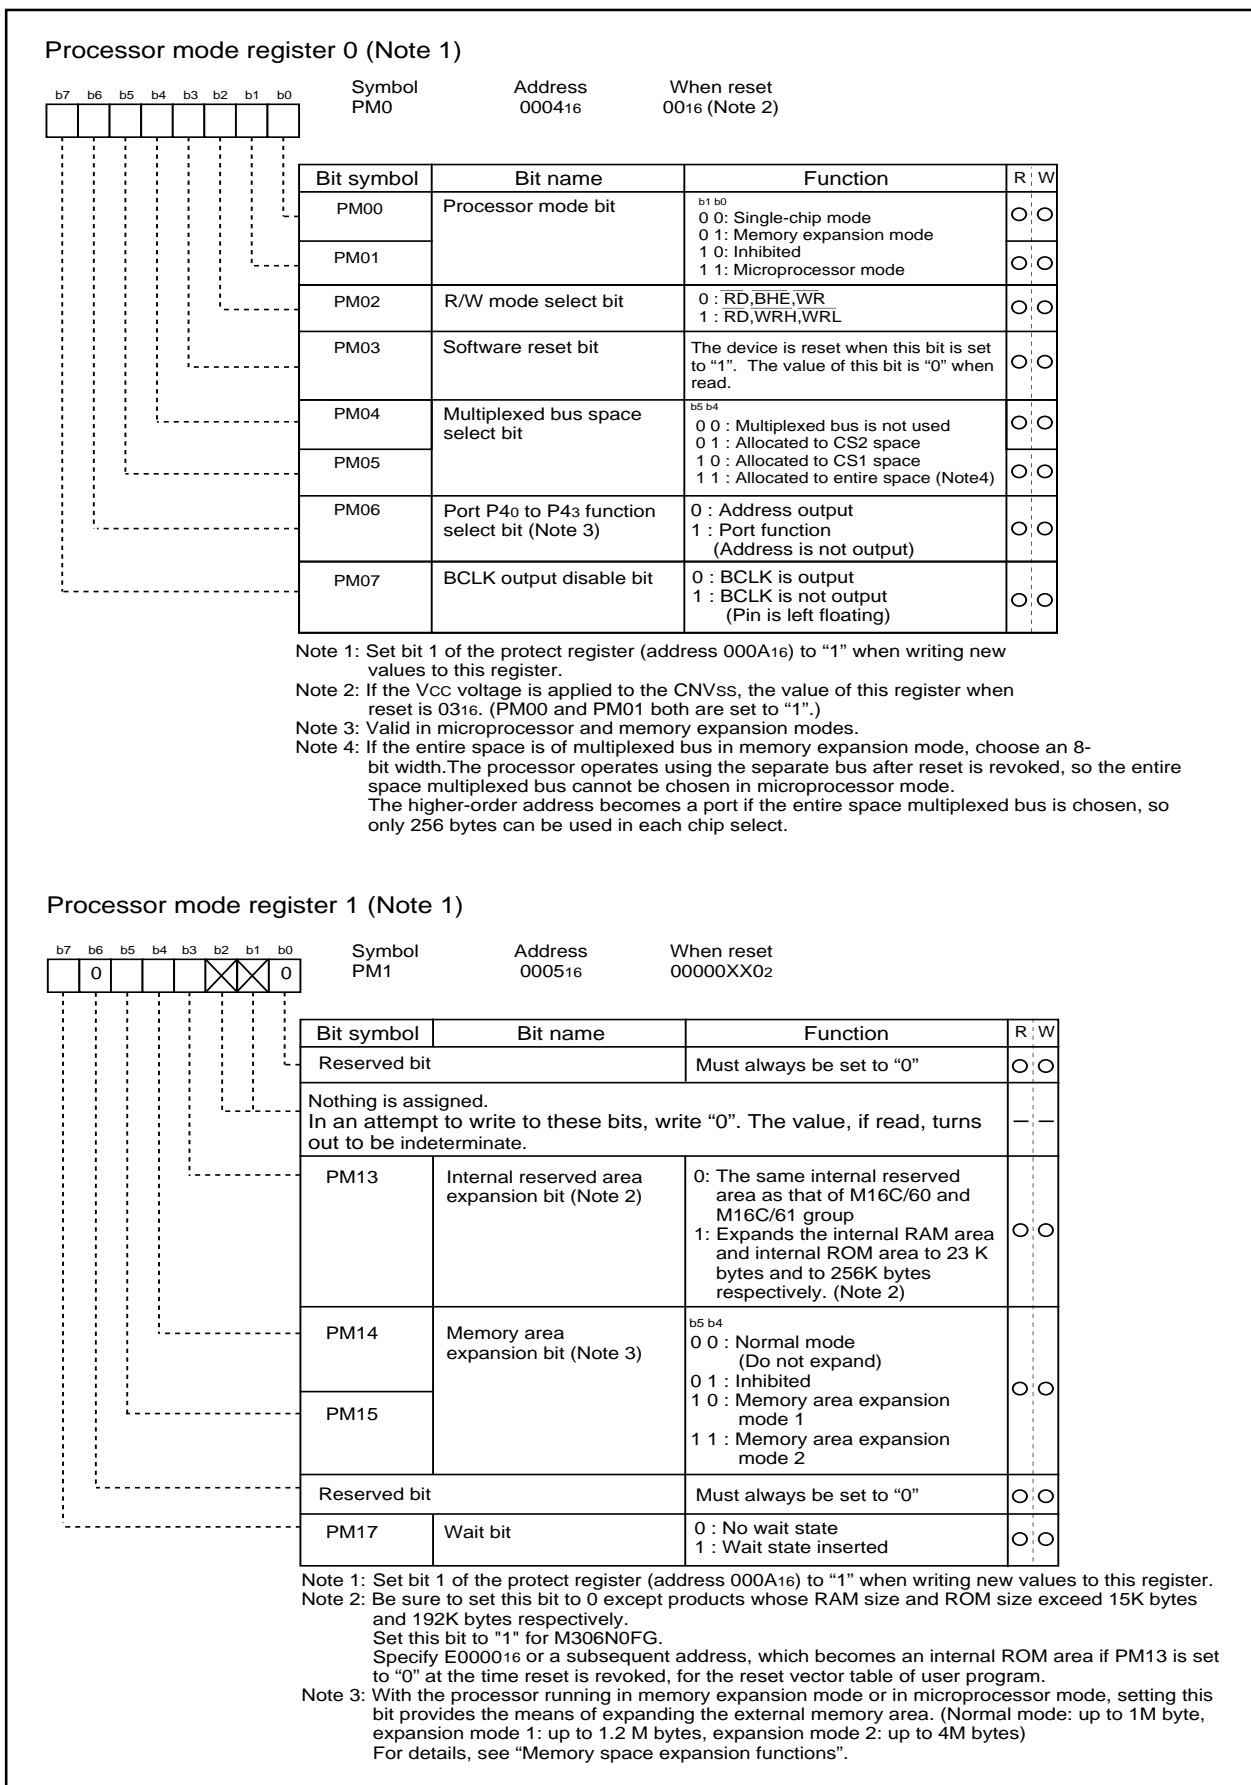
Processor mode register 0 (Note 1)

b7 b6 b5 b4 b3 b2 b1 b0

Symbol PM0 | Address $0004_{16}$ | When reset $00_{16}$ (Note 2)

| Bit symbol | Bit name | Function | R | W |
|---|---|---|---|---|
| PM00 | Processor mode bit | b1 b0<br>0 0: Single-chip mode<br>0 1: Memory expansion mode<br>1 0: Inhibited<br>1 1: Microprocessor mode | ○ | ○ |
| PM01 | | | ○ | ○ |
| PM02 | R/W mode select bit | 0 : $\overline{RD}$,$\overline{BHE}$,$\overline{WR}$<br>1 : $\overline{RD}$,$\overline{WRH}$,$\overline{WRL}$ | ○ | ○ |
| PM03 | Software reset bit | The device is reset when this bit is set to “1”. The value of this bit is “0” when read. | ○ | ○ |
| PM04 | Multiplexed bus space select bit | b5 b4<br>0 0 : Multiplexed bus is not used<br>0 1 : Allocated to CS2 space<br>1 0 : Allocated to CS1 space<br>1 1 : Allocated to entire space (Note4) | ○ | ○ |
| PM05 | | | ○ | ○ |
| PM06 | Port $P4_0$ to $P4_3$ function select bit (Note 3) | 0 : Address output<br>1 : Port function (Address is not output) | ○ | ○ |
| PM07 | BCLK output disable bit | 0 : BCLK is output<br>1 : BCLK is not output (Pin is left floating) | ○ | ○ |

Note 1: Set bit 1 of the protect register (address $000A_{16}$) to “1” when writing new values to this register.
Note 2: If the $V_{CC}$ voltage is applied to the $CNV_{SS}$, the value of this register when reset is $03_{16}$. (PM00 and PM01 both are set to “1”.)
Note 3: Valid in microprocessor and memory expansion modes.
Note 4: If the entire space is of multiplexed bus in memory expansion mode, choose an 8-bit width.The processor operates using the separate bus after reset is revoked, so the entire space multiplexed bus cannot be chosen in microprocessor mode.
The higher-order address becomes a port if the entire space multiplexed bus is chosen, so only 256 bytes can be used in each chip select.

Processor mode register 1 (Note 1)

b7 b6 b5 b4 b3 b2 b1 b0
0 0

Symbol PM1 | Address $0005_{16}$ | When reset $00000XX0_2$

| Bit symbol | Bit name | Function | R | W |
|---|---|---|---|---|
| Reserved bit | | Must always be set to “0” | ○ | ○ |
| Nothing is assigned. In an attempt to write to these bits, write “0”. The value, if read, turns out to be indeterminate. | | | — | — |
| PM13 | Internal reserved area expansion bit (Note 2) | 0: The same internal reserved area as that of M16C/60 and M16C/61 group<br>1: Expands the internal RAM area and internal ROM area to 23 K bytes and to 256K bytes respectively. (Note 2) | ○ | ○ |
| PM14 | Memory area expansion bit (Note 3) | b5 b4<br>0 0 : Normal mode (Do not expand)<br>0 1 : Inhibited<br>1 0 : Memory area expansion mode 1<br>1 1 : Memory area expansion mode 2 | ○ | ○ |
| PM15 | | | | |
| Reserved bit | | Must always be set to “0” | ○ | ○ |
| PM17 | Wait bit | 0 : No wait state<br>1 : Wait state inserted | ○ | ○ |

Note 1: Set bit 1 of the protect register (address $000A_{16}$) to “1” when writing new values to this register.
Note 2: Be sure to set this bit to 0 except products whose RAM size and ROM size exceed 15K bytes and 192K bytes respectively.
Set this bit to "1" for M306N0FG.
Specify $E0000_{16}$ or a subsequent address, which becomes an internal ROM area if PM13 is set to “0” at the time reset is revoked, for the reset vector table of user program.
Note 3: With the processor running in memory expansion mode or in microprocessor mode, setting this bit provides the means of expanding the external memory area. (Normal mode: up to 1M byte, expansion mode 1: up to 1.2 M bytes, expansion mode 2: up to 4M bytes)
For details, see “Memory space expansion functions”.